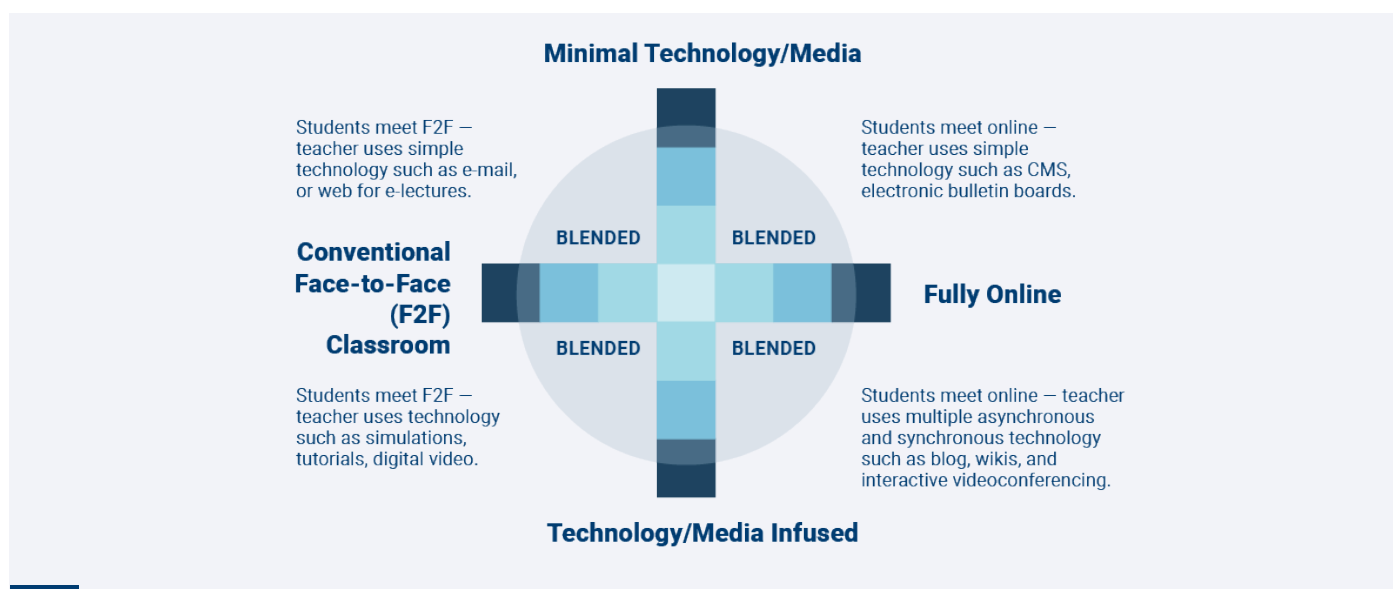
Minimal Technology/Media

Students meet F2F — teacher uses simple technology such as e-mail, or web for e-lectures.

Students meet online — teacher uses simple technology such as CMS, electronic bulletin boards.

BLENDED

BLENDED

Conventional Face-to-Face (F2F) Classroom

Fully Online

BLENDED

BLENDED

Students meet F2F — teacher uses technology such as simulations, tutorials, digital video.

Students meet online — teacher uses multiple asynchronous and synchronous technology such as blog, wikis, and interactive videoconferencing.

Technology/Media Infused